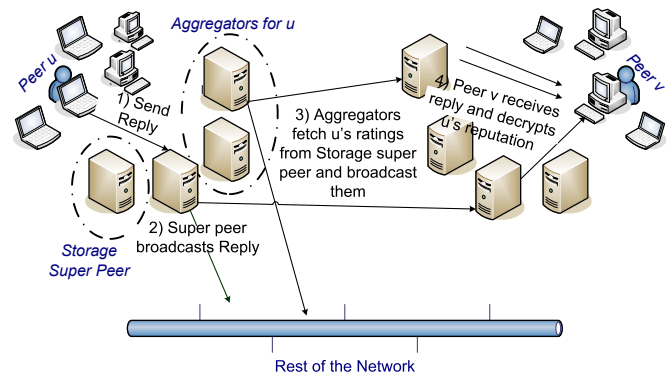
Aggregators for u

Peer u

1) Send Reply

3) Aggregators fetch u's ratings from Storage super peer and broadcast them

4) Peer v receives reply and decrypts u's reputation

Peer v

2) Super peer broadcasts Reply

Storage Super Peer

Rest of the Network